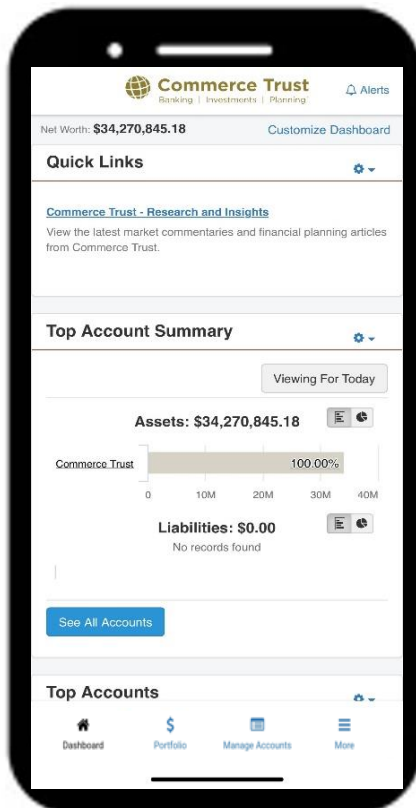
Commerce Trust
Banking | Investments | Planning

Alerts

Net Worth: $34,270,845.18

Customize Dashboard

Quick Links

Commerce Trust - Research and Insights

View the latest market commentaries and financial planning articles from Commerce Trust.

Top Account Summary

Viewing For Today

Assets: $34,270,845.18

Commerce Trust

100.00%

0 10M 20M 30M 40M

Liabilities: $0.00

No records found

See All Accounts

Top Accounts

Dashboard

Portfolio

Manage Accounts

More